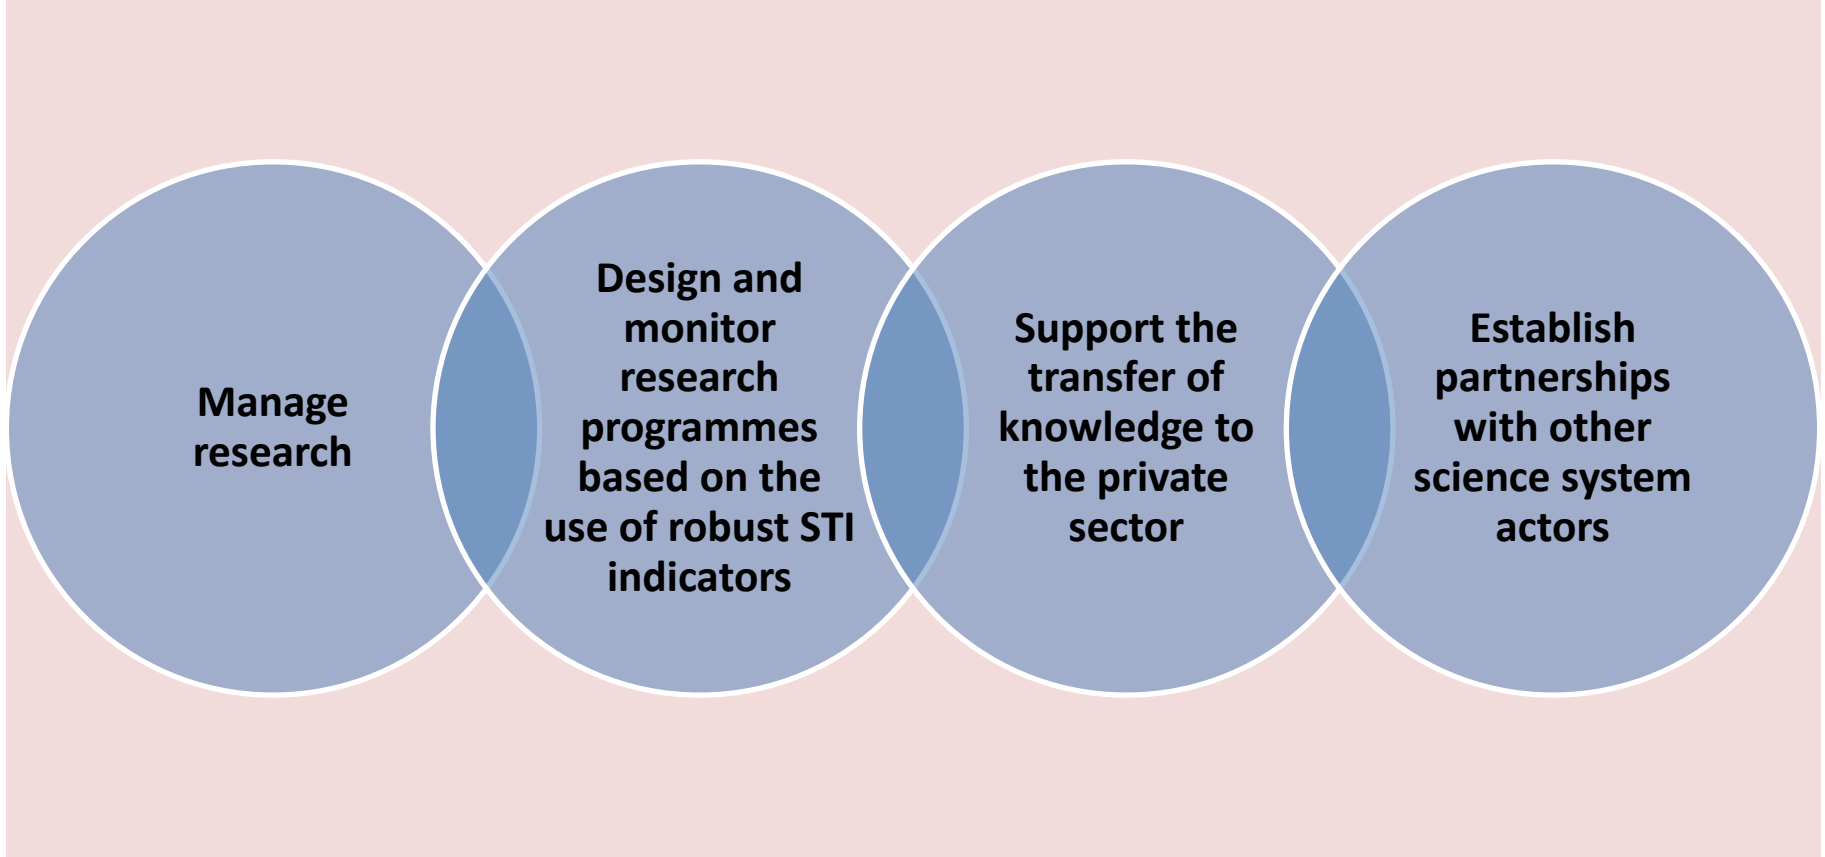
Manage research

Design and monitor research programmes based on the use of robust STI indicators

Support the transfer of knowledge to the private sector

Establish partnerships with other science system actors